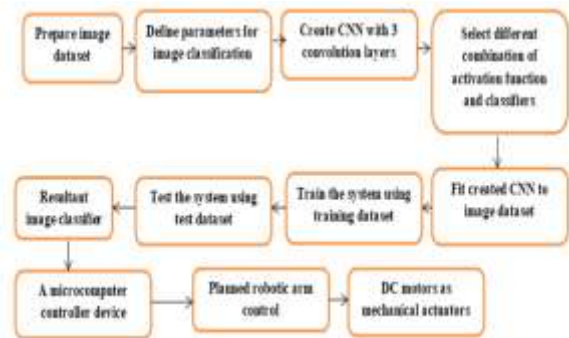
Prepare image dataset

Define parameters for image classification

Create CNN with 3 convolution layers

Select different combination of activation function and classifiers

Fit created CNN to image dataset

Train the system using training dataset

Test the system using test dataset

Resultant image classifier

A microcomputer controller device

Planned robotic arm control

DC motors as mechanical actuators